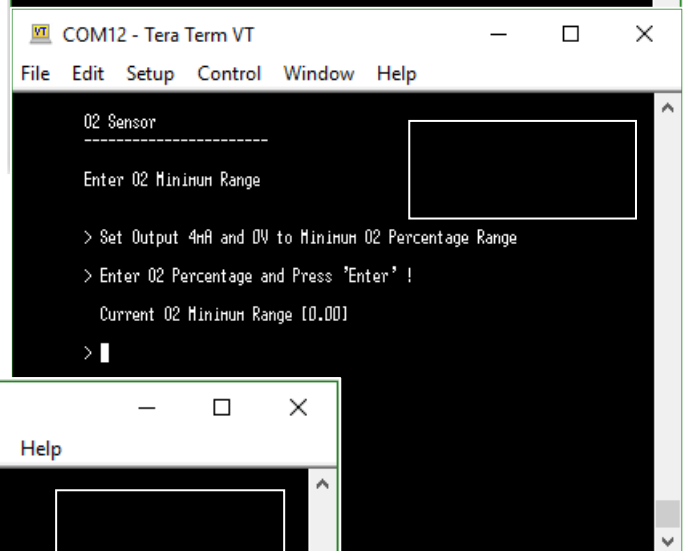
VT COM12 - Tera Term VT

File Edit Setup Control Window Help

O2 Sensor
-----------------------

Enter O2 Minimum Range

> Set Output 4mA and 0V to Minimum O2 Percentage Range

> Enter O2 Percentage and Press 'Enter' !

Current O2 Minimum Range [0.00]

>

Help